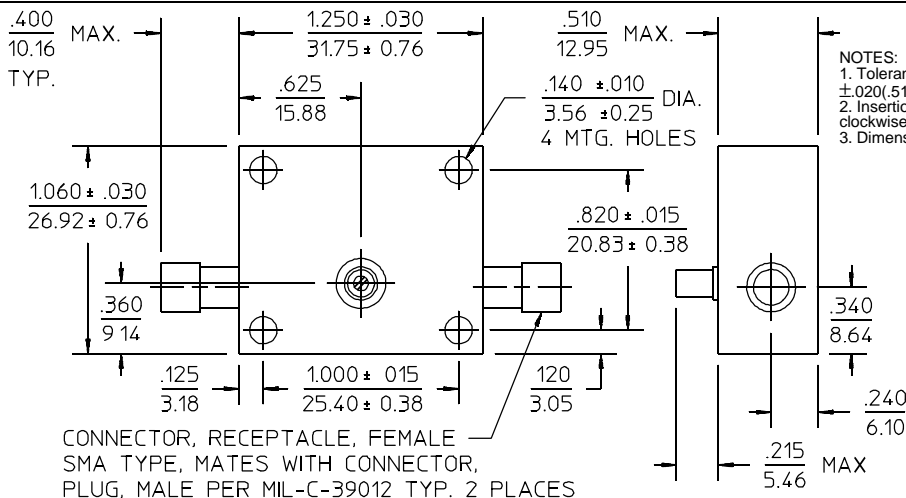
$\frac{.400}{10.16}$ MAX.
TYP.

$\frac{1.250 \pm .030}{31.75 \pm 0.76}$

$\frac{.510}{12.95}$ MAX.

NOTES:
1. Toleran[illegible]
$\pm$.020(.51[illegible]
2. Insertio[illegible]
clockwise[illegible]
3. Dimens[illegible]

$\frac{.625}{15.88}$

$\frac{.140 \pm .010}{3.56 \pm 0.25}$ DIA.
4 MTG. HOLES

$\frac{1.060 \pm .030}{26.92 \pm 0.76}$

$\frac{.820 \pm .015}{20.83 \pm 0.38}$

$\frac{.360}{9.14}$

$\frac{.340}{8.64}$

$\frac{.125}{3.18}$

$\frac{1.000 \pm .015}{25.40 \pm 0.38}$

$\frac{.120}{3.05}$

$\frac{.240}{6.10}$

CONNECTOR, RECEPTACLE, FEMALE
SMA TYPE, MATES WITH CONNECTOR,
PLUG, MALE PER MIL-C-39012 TYP. 2 PLACES

$\frac{.215}{5.46}$ MAX